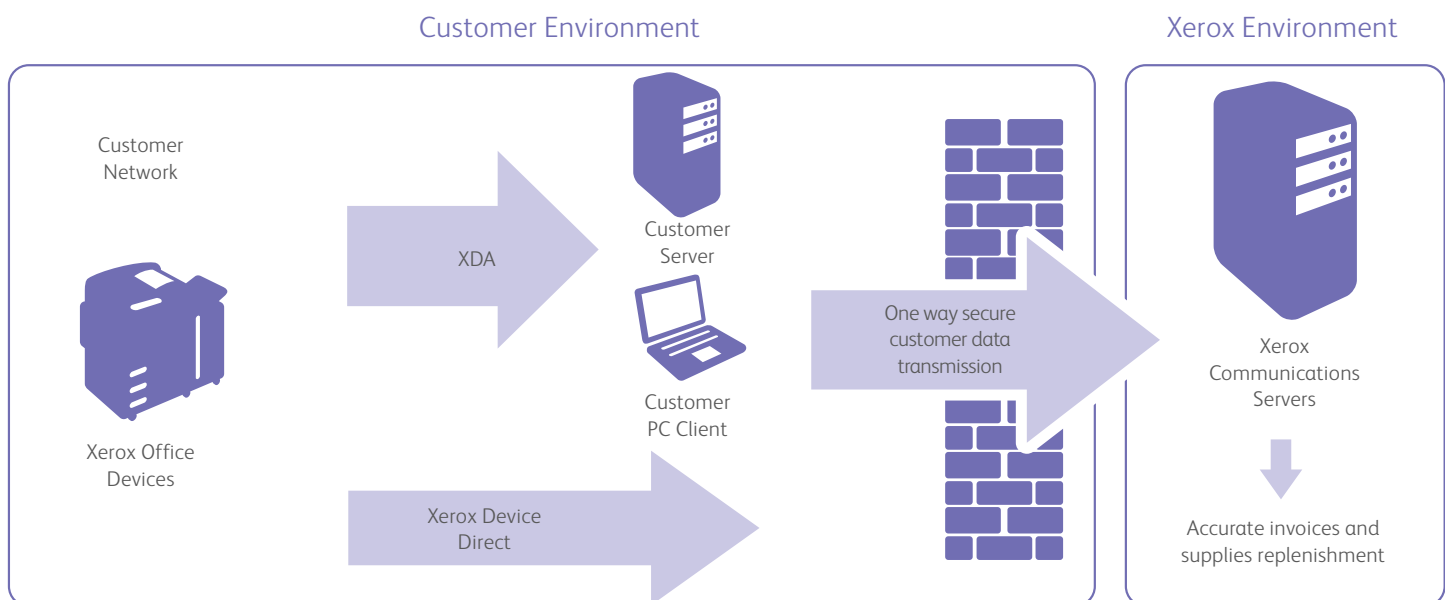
Customer Environment

Xerox Environment

Customer Network

XDA

Customer Server

Customer PC Client

One way secure customer data transmission

Xerox Office Devices

Xerox Device Direct

Xerox Communications Servers

Accurate invoices and supplies replenishment